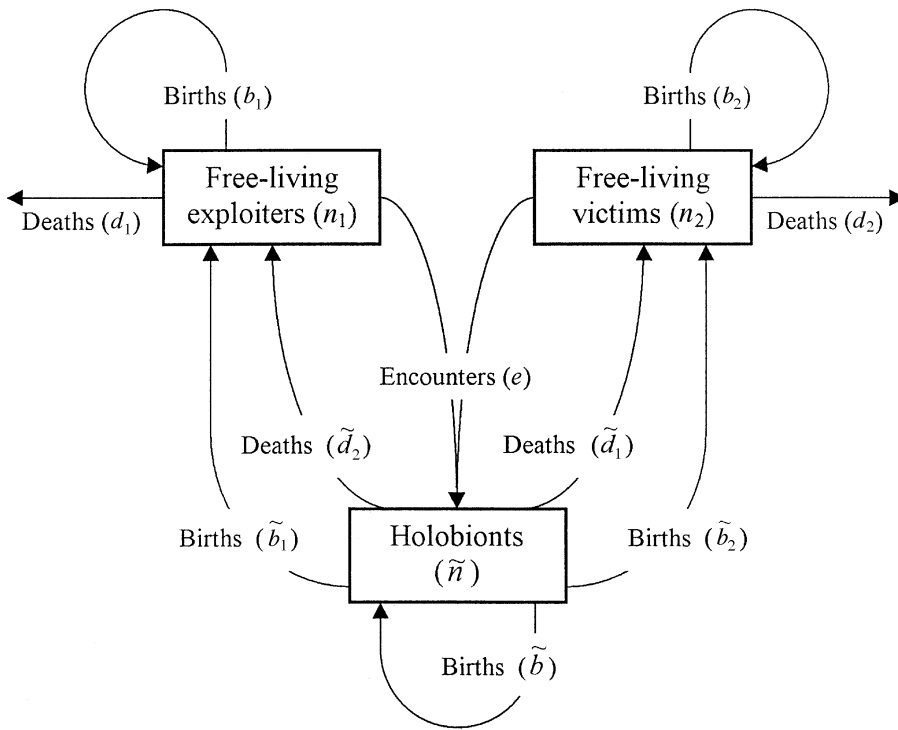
Births ($b_1$)

Births ($b_2$)

Free-living exploiters ($n_1$)

Free-living victims ($n_2$)

Deaths ($d_1$)

Deaths ($d_2$)

Encounters ($e$)

Deaths ($\tilde{d}_2$)

Deaths ($\tilde{d}_1$)

Births ($\tilde{b}_1$)

Holobionts ($\tilde{n}$)

Births ($\tilde{b}_2$)

Births ($\tilde{b}$)